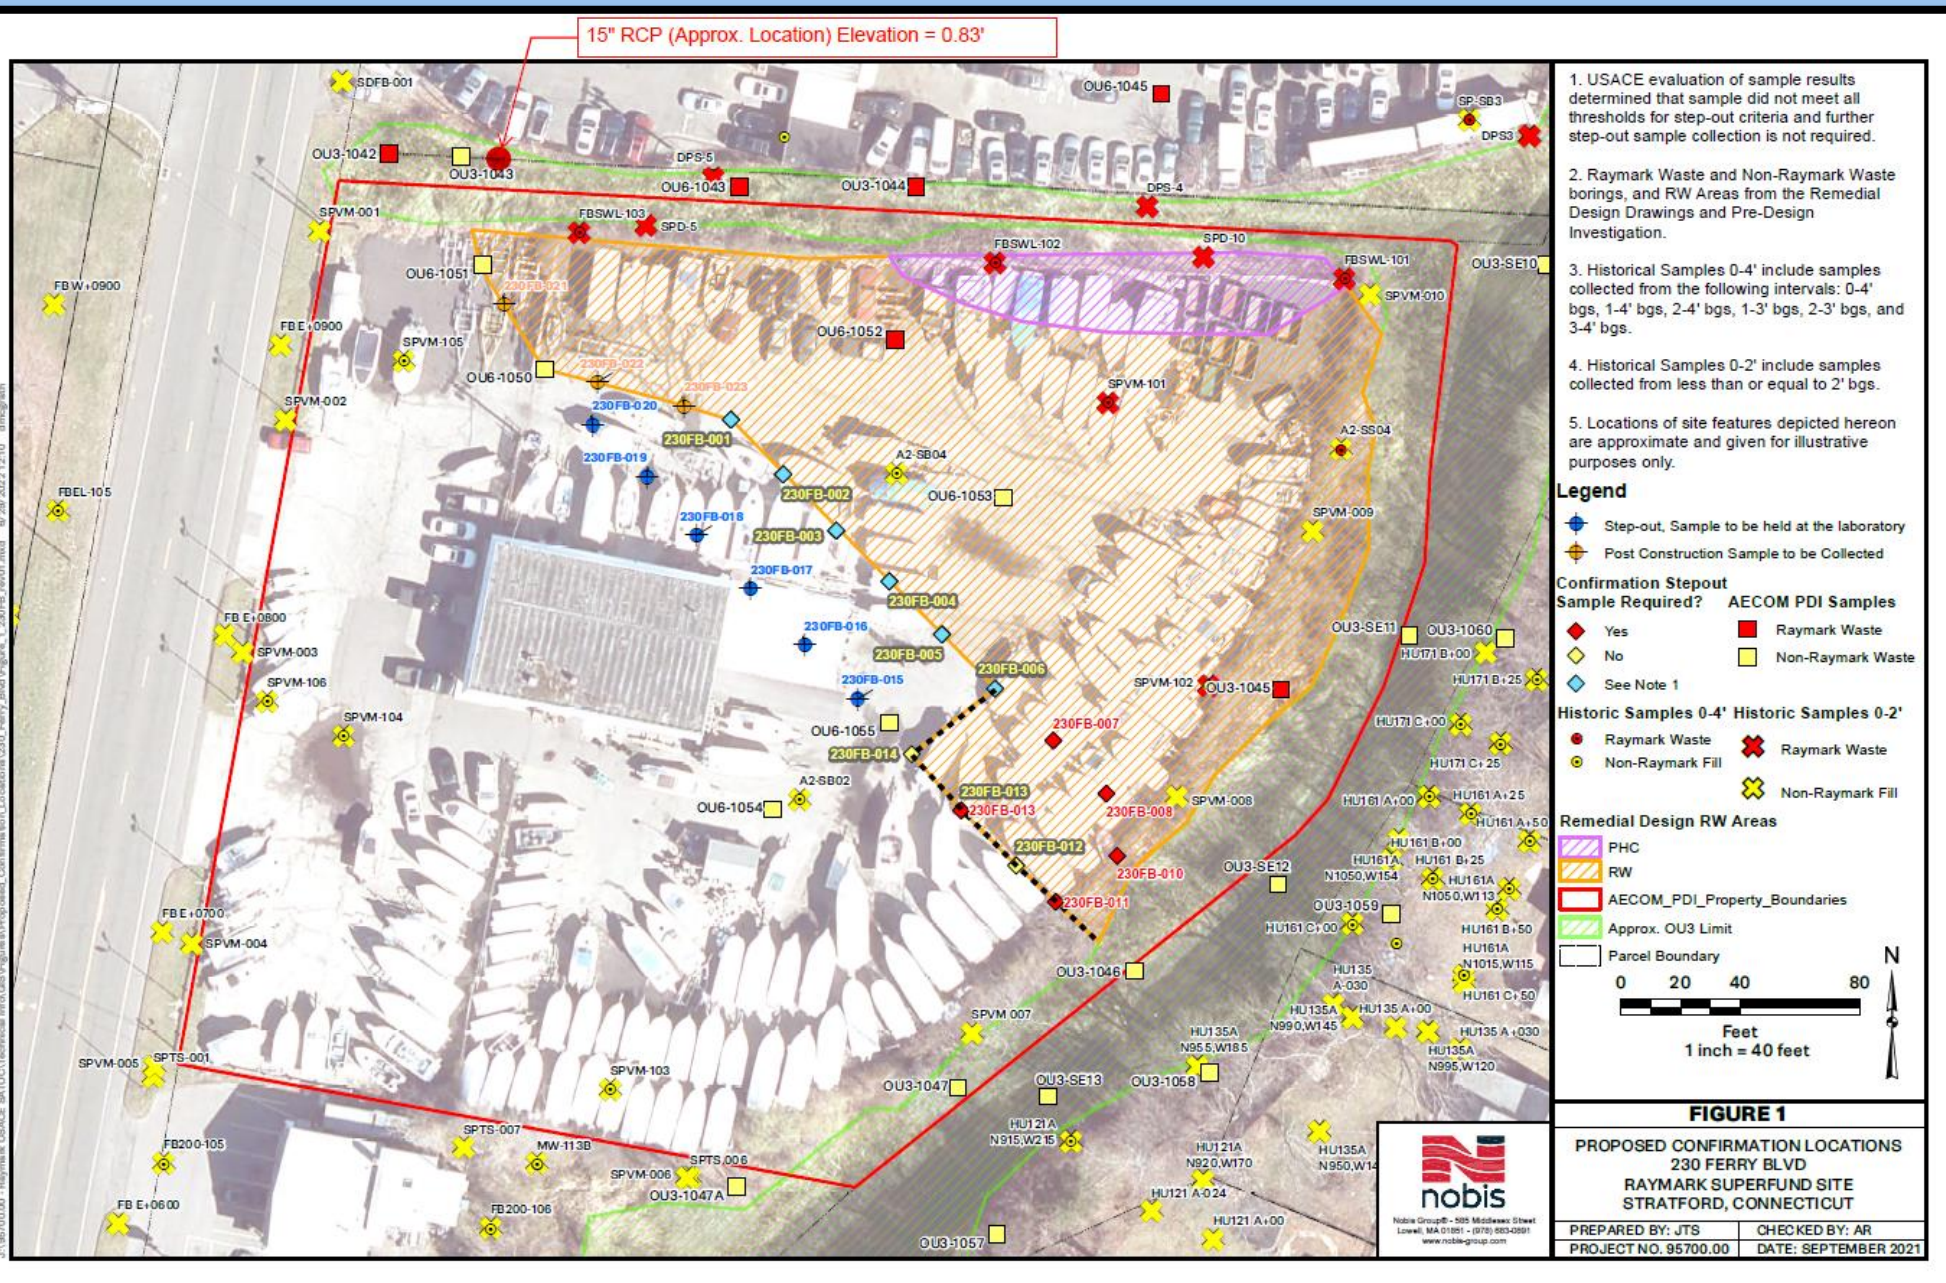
15" RCP (Approx. Location) Elevation = 0.83'

SDFB-001
OU6-1045
SP-SB3
DPS3
OU3-1042
OU3-1043
DPS-5
OU6-1043
OU3-1044
DPS-4
SPVM-001
FBSWL-103
SPD-5
FBSWL-102
SPD-10
FBSWL-101
OU3-SE10
OU6-1051
230FB-021
SPVM-010
FBW+0900
FBE+0900
SPVM-105
OU6-1052
OU6-1050
230FB-022
230FB-023
SPVM-101
SPVM-002
230FB-020
230FB-001
A2-SS04
230FB-019
A2-SB04
FBEL-105
OU6-1053
230FB-002
230FB-018
230FB-003
SPVM-009
230FB-017
230FB-004
FBE+0800
230FB-016
230FB-005
OU3-SE11
OU3-1060
SPVM-003
HU171B+00
230FB-006
HU171B+25
SPVM-106
230FB-015
SPVM-102
OU3-1045
HU171C+00
SPVM-104
OU6-1055
230FB-007
230FB-014
HU171C+25
A2-SB02
230FB-013
HU161A+00
HU161A+25
OU6-1054
230FB-013
230FB-008
SPVM-008
HU161A+50
230FB-012
HU161B+00
HU161A N1050,W154
HU161B+25
OU3-SE12
HU161A N1050,W113
230FB-010
FBE+0700
230FB-011
OU3-1059
SPVM-004
HU161C+00
HU161B+50
HU161A N1015,W115
OU3-1046
HU135 A-030
HU161C+50
HU135A N990,W145
HU135A+00
SPVM-007
HU135A N955,W185
HU135A+030
HU135A N995,W120
SPVM-005
SPTS-001
SPVM-103
OU3-1047
OU3-SE13
OU3-1058
HU121A N915,W215
SPTS-007
FB200-105
MW-113B
HU121A N920,W170
HU135A N950,W14
SPVM-006
SPTS-006
OU3-1047A
HU121A-024
FBE+0600
FB200-106
HU121A+00
OU3-1057

1. USACE evaluation of sample results determined that sample did not meet all thresholds for step-out criteria and further step-out sample collection is not required.

2. Raymark Waste and Non-Raymark Waste borings, and RW Areas from the Remedial Design Drawings and Pre-Design Investigation.

3. Historical Samples 0-4' include samples collected from the following intervals: 0-4' bgs, 1-4' bgs, 2-4' bgs, 1-3' bgs, 2-3' bgs, and 3-4' bgs.

4. Historical Samples 0-2' include samples collected from less than or equal to 2' bgs.

5. Locations of site features depicted hereon are approximate and given for illustrative purposes only.

Legend
Step-out, Sample to be held at the laboratory
Post Construction Sample to be Collected
Confirmation Stepout Sample Required?
Yes
No
See Note 1
AECOM PDI Samples
Raymark Waste
Non-Raymark Waste
Historic Samples 0-4'
Raymark Waste
Non-Raymark Fill
Historic Samples 0-2'
Raymark Waste
Non-Raymark Fill
Remedial Design RW Areas
PHC
RW
AECOM_PDI_Property_Boundaries
Approx. OU3 Limit
Parcel Boundary
0 20 40 80
Feet
1 inch = 40 feet
N

nobis
Nobis Group® - 585 Middlesex Street Lowell, MA 01851 - (978) 683-0891 www.nobis-group.com

FIGURE 1
PROPOSED CONFIRMATION LOCATIONS
230 FERRY BLVD
RAYMARK SUPERFUND SITE
STRATFORD, CONNECTICUT
PREPARED BY: JTS
CHECKED BY: AR
PROJECT NO. 95700.00
DATE: SEPTEMBER 2021